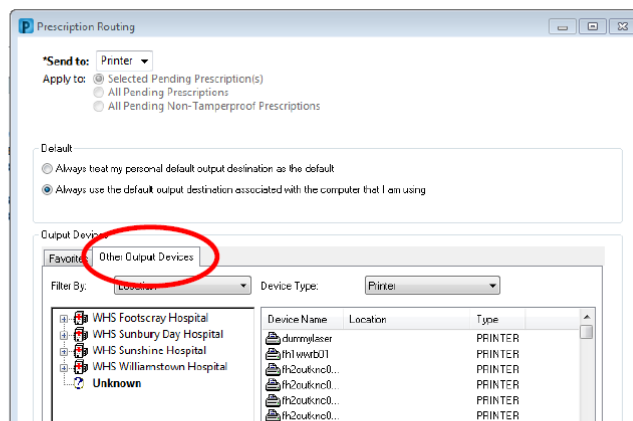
Prescription Routing

*Send to: Printer

Apply to: Selected Pending Prescription(s)
All Pending Prescriptions
All Pending Non-Tamperproof Prescriptions

Default

Always treat my personal default output destination as the default

Always use the default output destination associated with the computer that I am using

Output Devices

Favorites

Other Output Devices

Filter By: Location

Device Type: Printer

WHS Footscray Hospital
WHS Sunbury Day Hospital
WHS Sunshine Hospital
WHS Williamstown Hospital
Unknown

| Device Name | Location | Type |
|---|---|---|
| dummylaser | | PRINTER |
| fh1wwrb01 | | PRINTER |
| fh2outknc0... | | PRINTER |
| fh2outknc0... | | PRINTER |
| fh2outknc0... | | PRINTER |
| fh2outknc0... | | PRINTER |
| fh2outknc0... | | PRINTER |